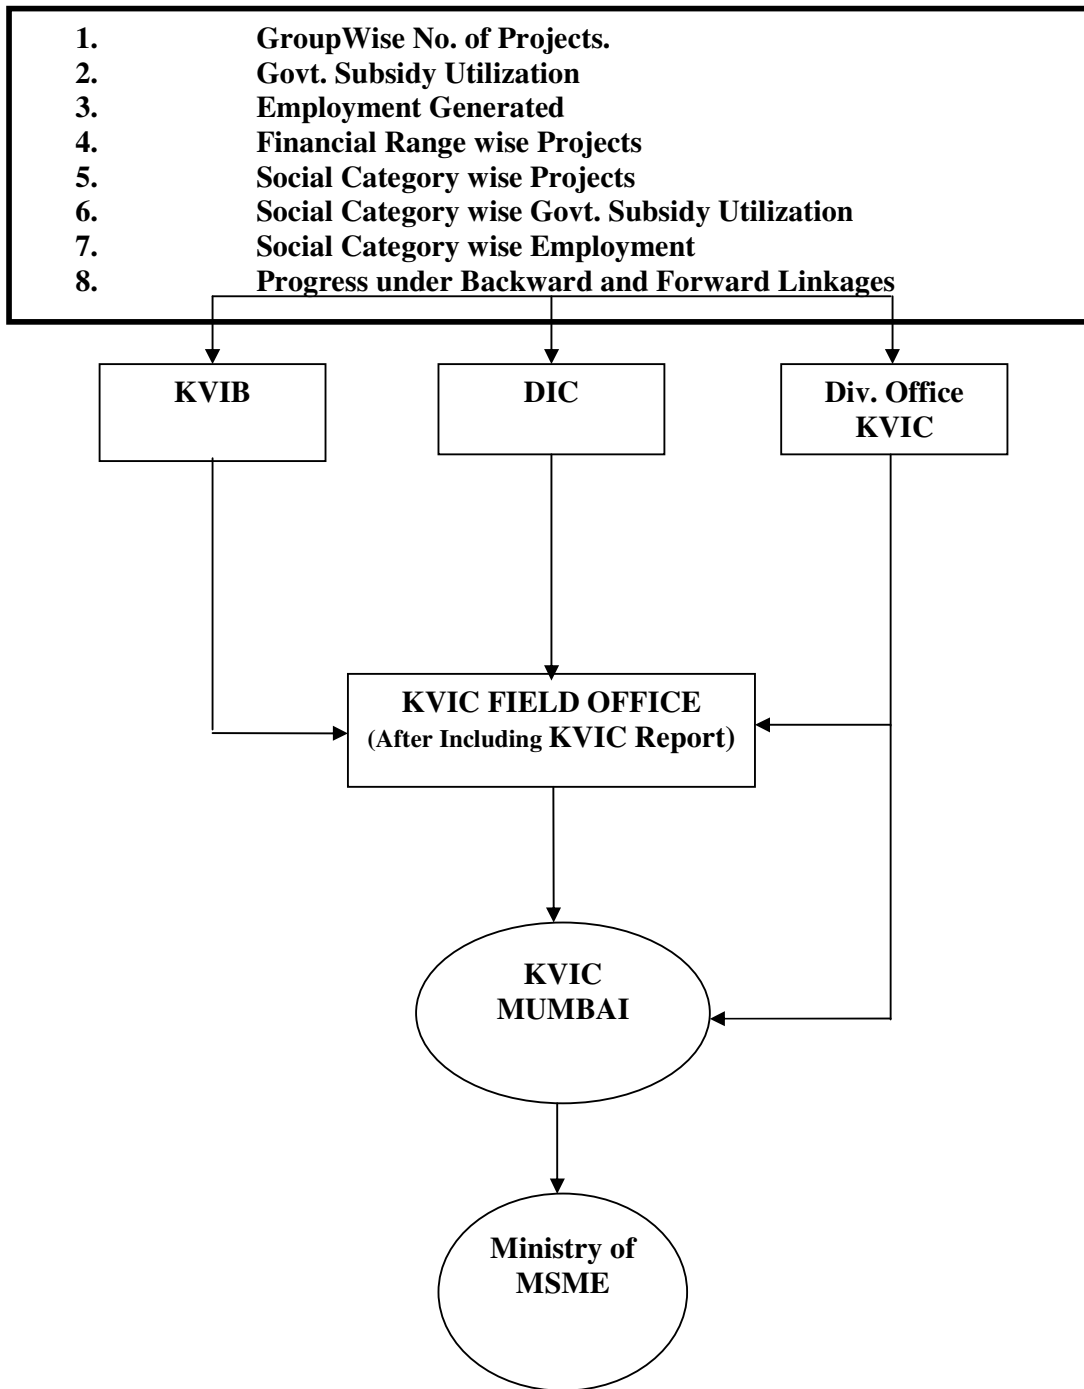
1. GroupWise No. of Projects.
2. Govt. Subsidy Utilization
3. Employment Generated
4. Financial Range wise Projects
5. Social Category wise Projects
6. Social Category wise Govt. Subsidy Utilization
7. Social Category wise Employment
8. Progress under Backward and Forward Linkages

KVIB

DIC

Div. Office KVIC

KVIC FIELD OFFICE (After Including KVIC Report)

KVIC MUMBAI

Ministry of MSME